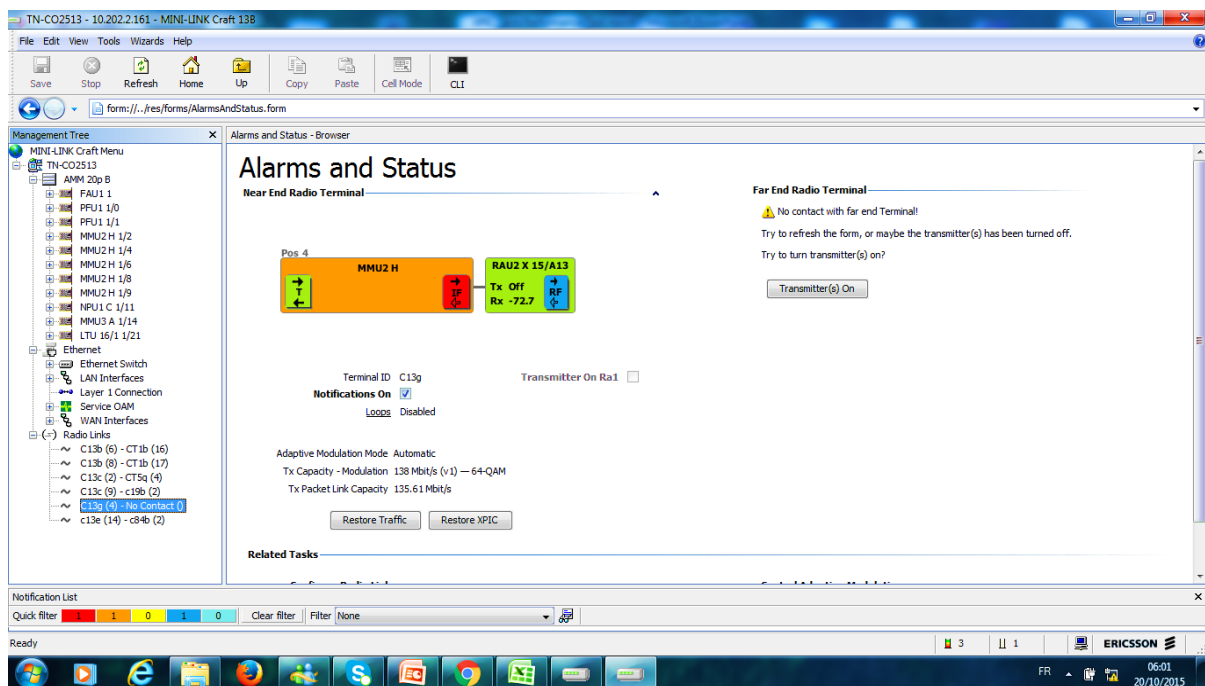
TN-CO2513 - 10.202.2.161 - MINI-LINK Craft 13B

File Edit View Tools Wizards Help

Save Stop Refresh Home Up Copy Paste Cell Mode CLI

form://.../res/forms/AlarmsAndStatus.form

Management Tree

MINI-LINK Craft Menu
TN-CO2513
AMM 20p B
FAU1 1
PFU1 1/0
PFU1 1/1
MMU2 H 1/2
MMU2 H 1/4
MMU2 H 1/6
MMU2 H 1/8
MMU2 H 1/9
NPU1 C 1/11
MMU3 A 1/14
LTU 16/1 1/21
Ethernet
Ethernet Switch
LAN Interfaces
Layer 1 Connection
Service OAM
WAN Interfaces
Radio Links
C13b (6) - CT1b (16)
C13b (8) - CT1b (17)
C13c (2) - CT5q (4)
C13c (9) - c19b (2)
C13g (4) - No Contact ()
c13e (14) - c84b (2)

Alarms and Status - Browser

Alarms and Status

Near End Radio Terminal

Pos 4

MMU2 H

T

IF

RAU2 X 15/A13

Tx Off
Rx -72.7

RF

Terminal ID C13g
Notifications On
Loops Disabled

Transmitter On Ra1

Adaptive Modulation Mode Automatic
Tx Capacity - Modulation 138 Mbit/s (v1) — 64-QAM
Tx Packet Link Capacity 135.61 Mbit/s

Restore Traffic
Restore XPIC

Related Tasks

Far End Radio Terminal

No contact with far end Terminal!

Try to refresh the form, or maybe the transmitter(s) has been turned off.

Try to turn transmitter(s) on?

Transmitter(s) On

Notification List

Quick filter 1 1 0 1 0 Clear filter Filter None

Ready

3 1 ERICSSON

FR 06:01 20/10/2015